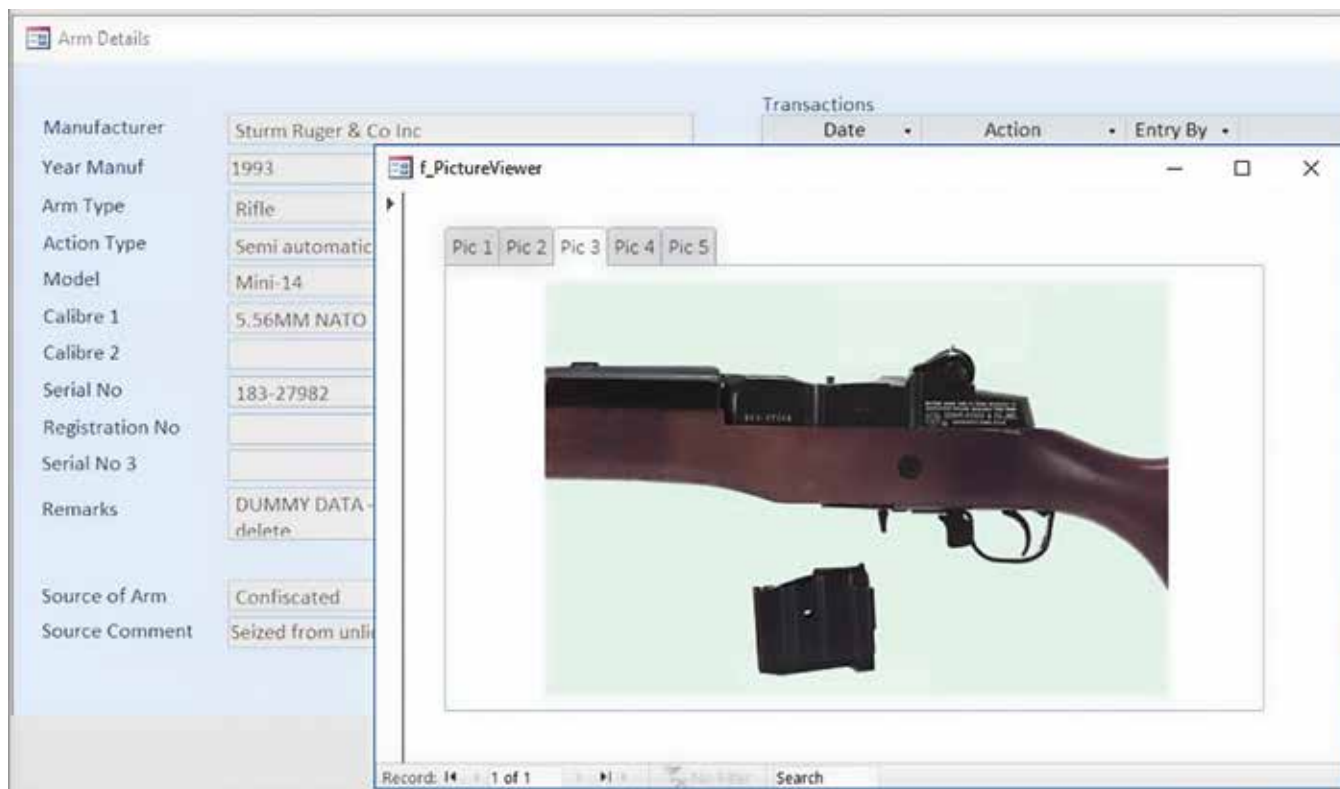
Arm Details

Manufacturer Sturm Ruger & Co Inc
Year Manuf 1993
Arm Type Rifle
Action Type Semi automatic
Model Mini-14
Calibre 1 5.56MM NATO
Calibre 2
Serial No 183-27982
Registration No
Serial No 3
Remarks DUMMY DATA - delete

Source of Arm Confiscated
Source Comment Seized from unli

Transactions
| Date | Action | Entry By |
|---|---|---|

f_PictureViewer

Pic 1 Pic 2 Pic 3 Pic 4 Pic 5

Record: 1 of 1 No Filter Search